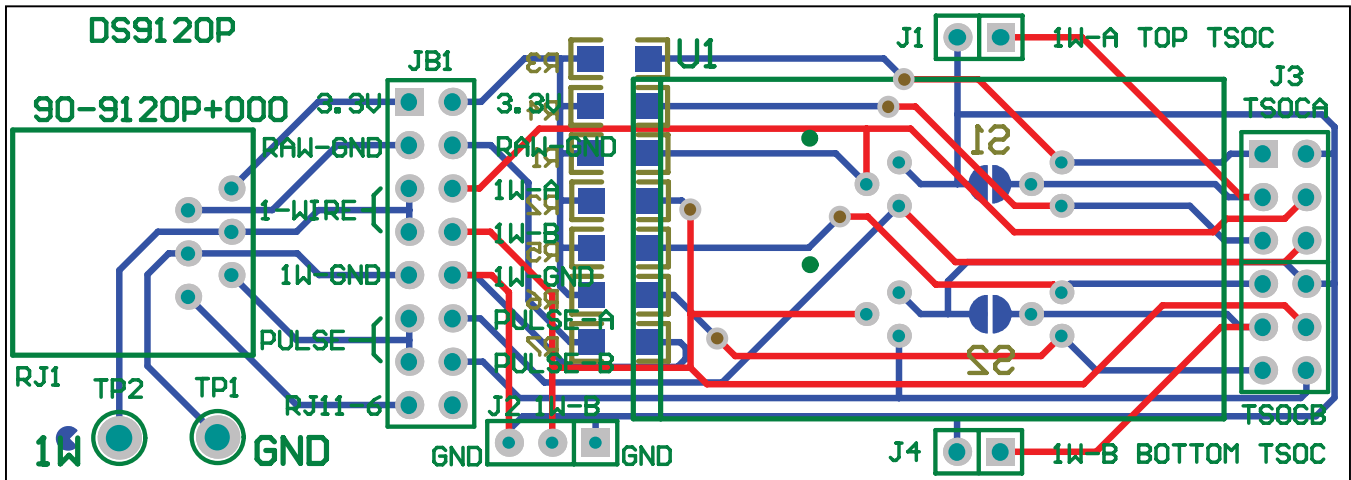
DS9120P

90-9120P+000

RJ1

TP2 TP1

1W GND

JB1

3.3V
RAW-GND
1-WIRE
1W-GND
PULSE
RJ11-6

3.3V
RAW-GND
1W-A
1W-B
1W-GND
PULSE-A
PULSE-B

R3
R4
R1
R2
R5
R6
R7

U1

J2 1W-B

GND GND

J1 1W-A TOP TSOC

J3
TSOCA

S1

S2

TSOCB

J4 1W-B BOTTOM TSOC